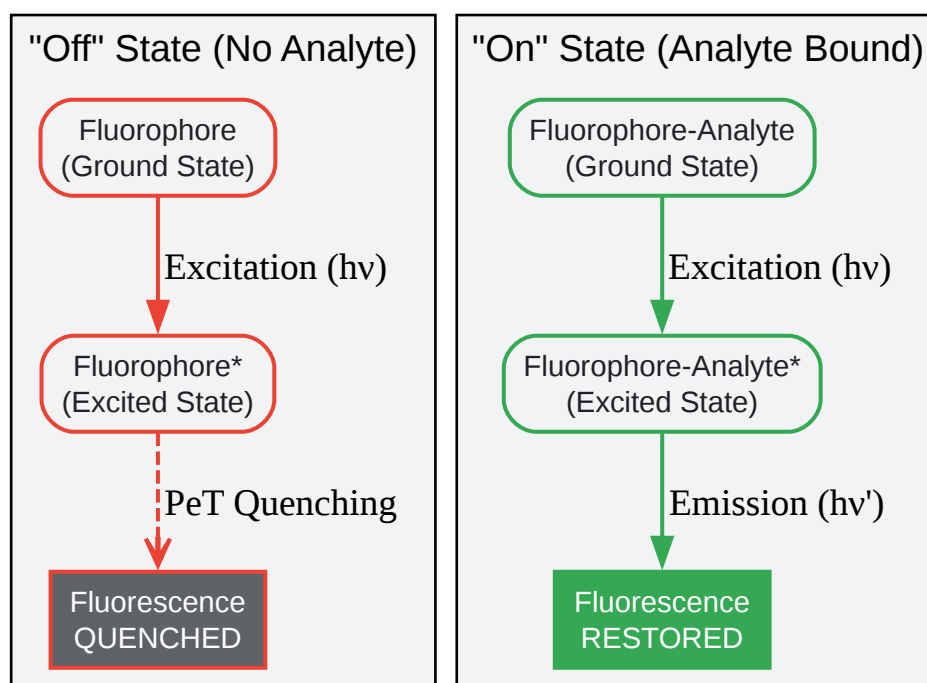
"Off" State (No Analyte)

Fluorophore
(Ground State)

Excitation (hν)

Fluorophore*
(Excited State)

PeT Quenching

Fluorescence
QUENCHED

"On" State (Analyte Bound)

Fluorophore-Analyte
(Ground State)

Excitation (hν)

Fluorophore-Analyte*
(Excited State)

Emission (hν')

Fluorescence
RESTORED